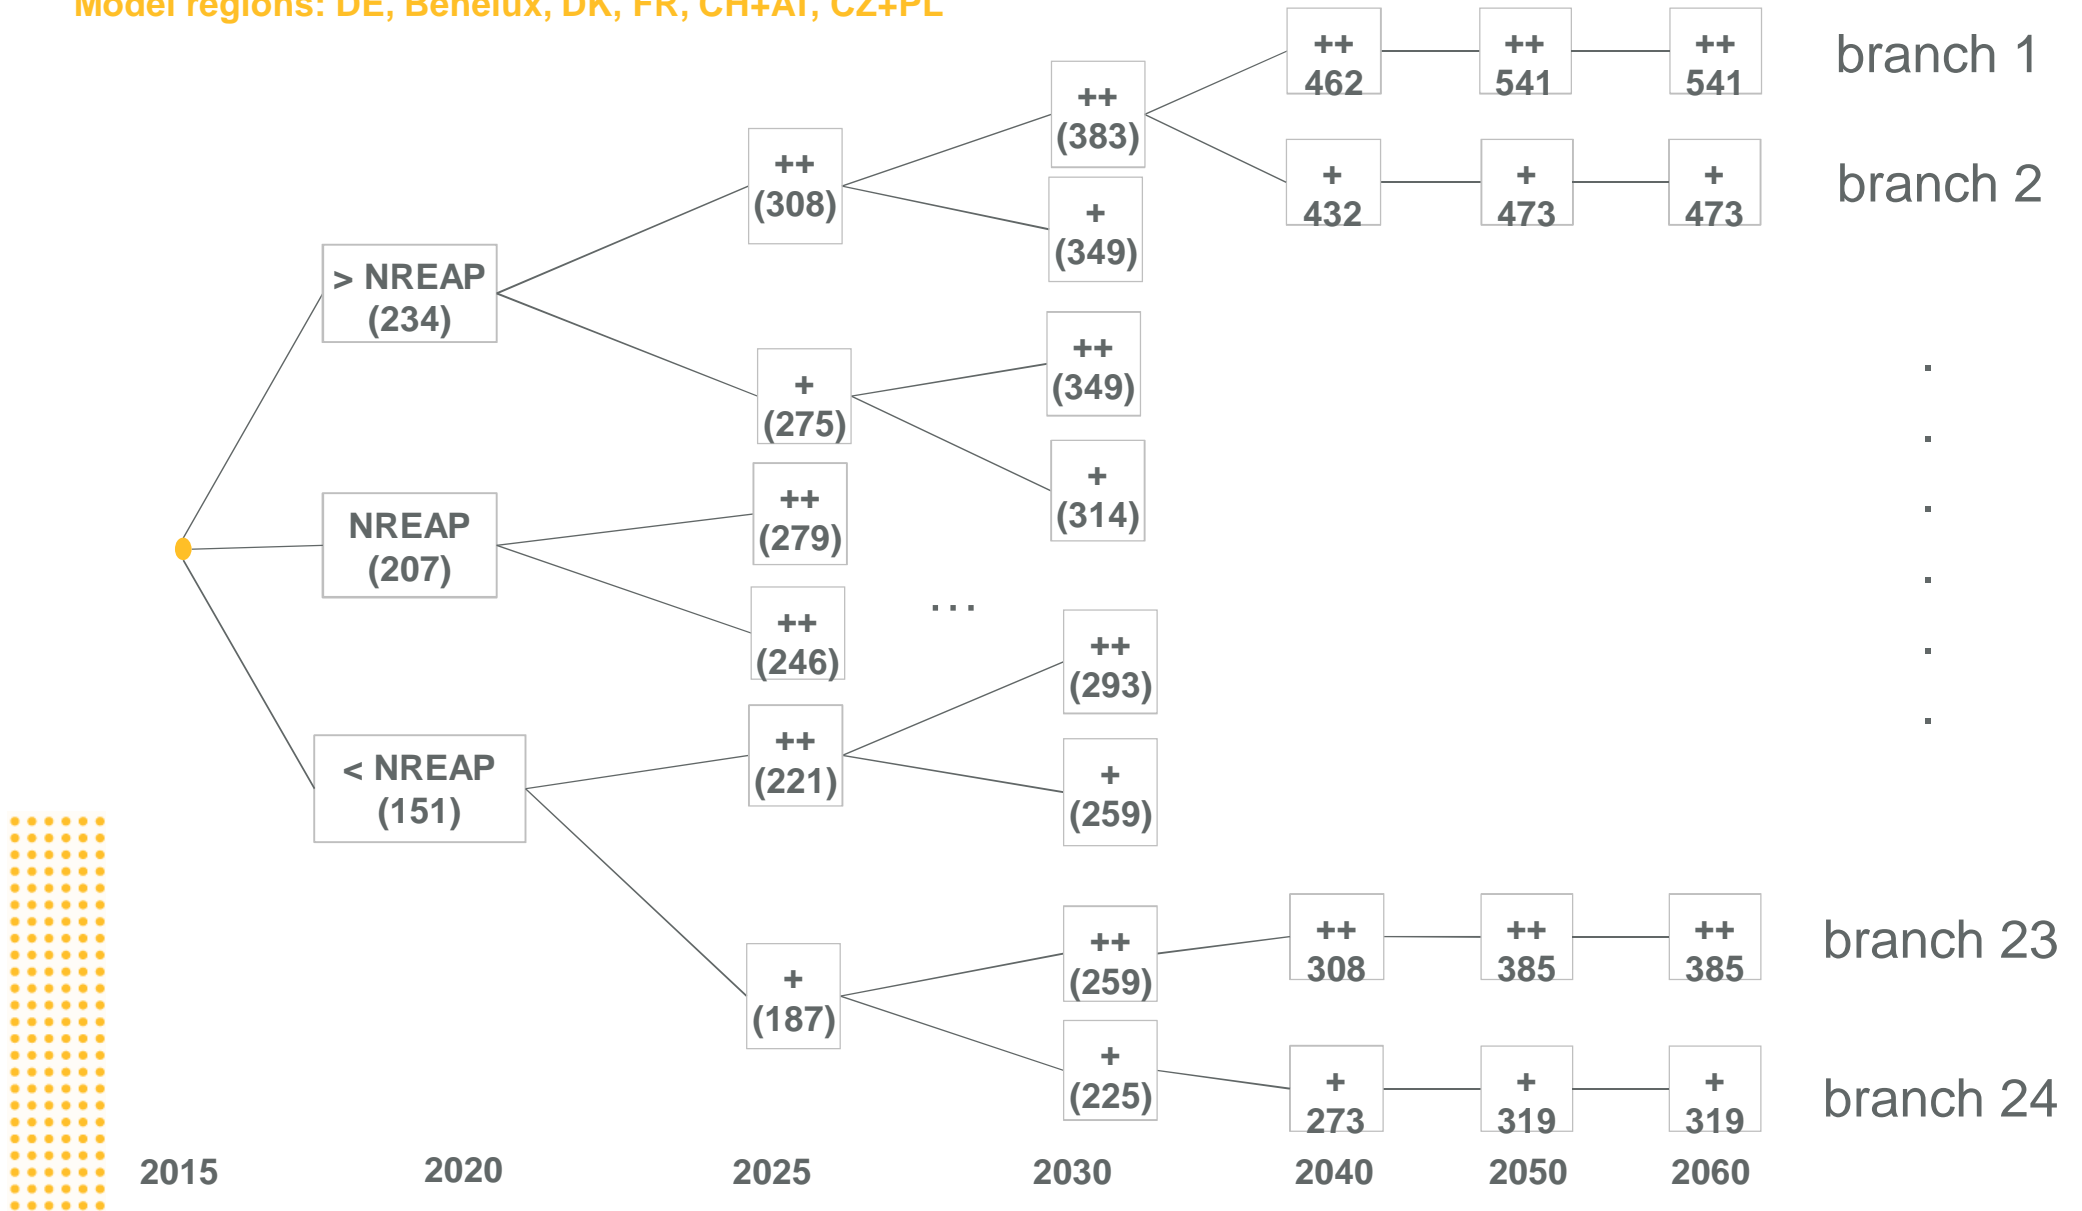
Model regions: DE, Benelux, DK, FR, CH+AT, CZ+PL

++ 462
++ 541
++ 541
branch 1

++ (383)
+ 432
+ 473
+ 473
branch 2

++ (308)
+ (349)

> NREAP (234)

++ (349)
+ (275)
+ (314)

NREAP (207)
++ (279)
++ (246)
...

++ (293)
< NREAP (151)
++ (221)
+ (259)

++ (259)
++ 308
++ 385
++ 385
branch 23

+ (187)
+ (225)
+ 273
+ 319
+ 319
branch 24

2015 2020 2025 2030 2040 2050 2060